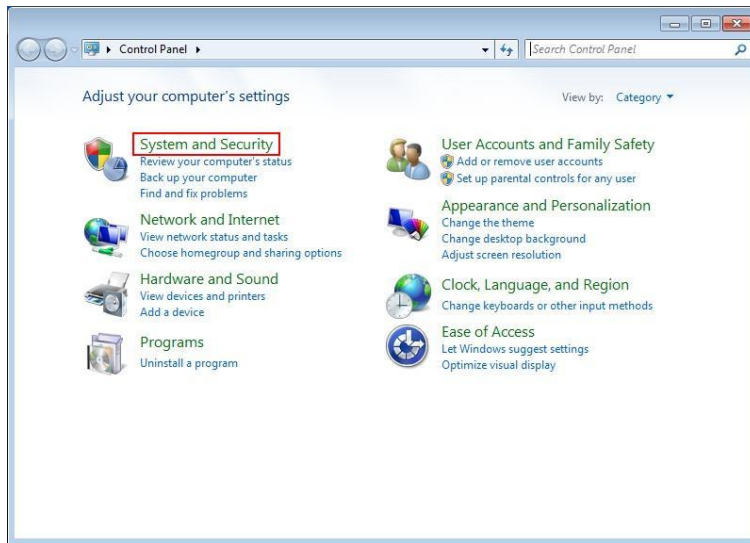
▸ Control Panel ▸

Search Control Panel

Adjust your computer's settings

View by: Category ▾

System and Security
Review your computer's status
Back up your computer
Find and fix problems

Network and Internet
View network status and tasks
Choose homegroup and sharing options

Hardware and Sound
View devices and printers
Add a device

Programs
Uninstall a program

User Accounts and Family Safety
Add or remove user accounts
Set up parental controls for any user

Appearance and Personalization
Change the theme
Change desktop background
Adjust screen resolution

Clock, Language, and Region
Change keyboards or other input methods

Ease of Access
Let Windows suggest settings
Optimize visual display